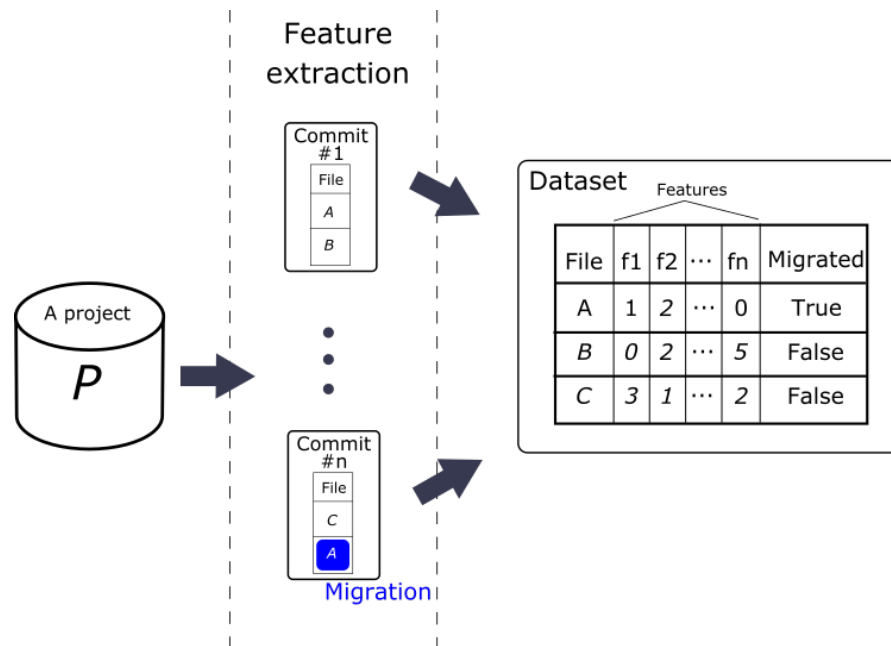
Feature extraction

A project

P

Commit #1

| File |
|---|
| A |
| B |

Commit #n

| File |
|---|
| C |
| A |

Migration

Dataset

Features

| File | f1 | f2 | ··· | fn | Migrated |
|---|---|---|---|---|---|
| A | 1 | 2 | ··· | 0 | True |
| B | 0 | 2 | ··· | 5 | False |
| C | 3 | 1 | ··· | 2 | False |